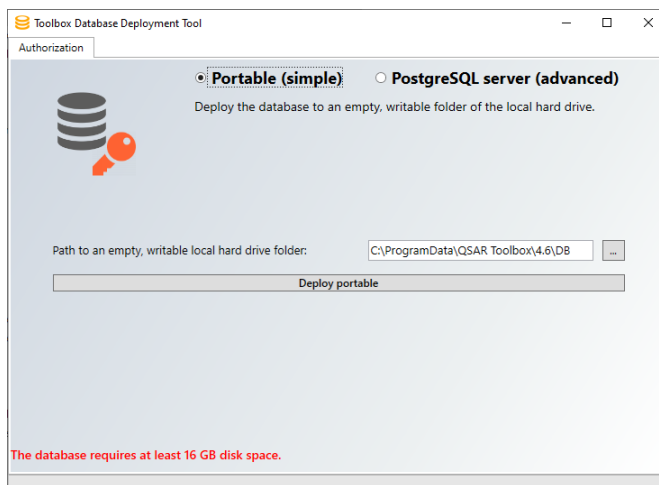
Toolbox Database Deployment Tool

Authorization

Portable (simple)

PostgreSQL server (advanced)

Deploy the database to an empty, writable folder of the local hard drive.

Path to an empty, writable local hard drive folder:

C:\ProgramData\QSAR Toolbox\4.6\DB

...

Deploy portable

The database requires at least 16 GB disk space.